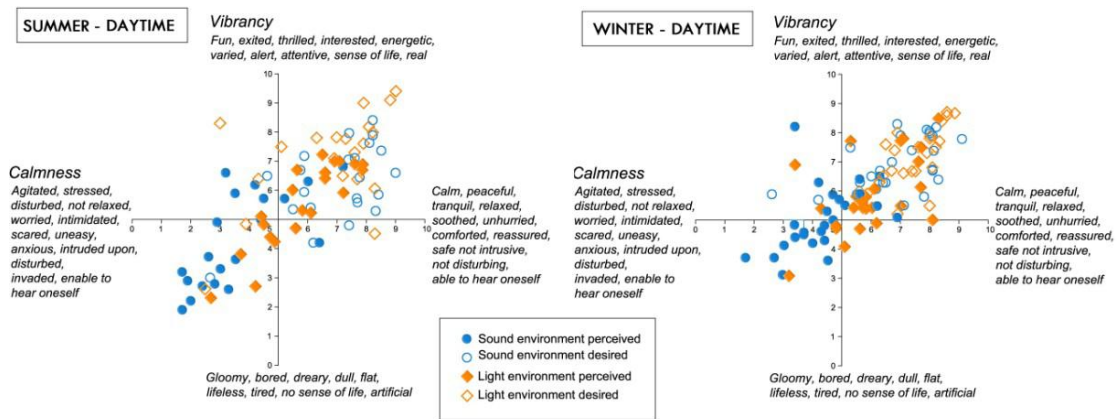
SUMMER - DAYTIME

Vibrancy
Fun, exited, thrilled, interested, energetic, varied, alert, attentive, sense of life, real

Calmness
Agitated, stressed, disturbed, not relaxed, worried, intimidated, scared, uneasy, anxious, intruded upon, disturbed, invaded, enable to hear oneself

Calm, peaceful, tranquil, relaxed, soothed, unhurried, comforted, reassured, safe not intrusive, not disturbing, able to hear oneself

Gloomy, bored, dreary, dull, flat, lifeless, tired, no sense of life, artificial

10 9 8 7 6 5 4 3 2 1 0
0 1 2 3 4 5 6 7 8 9 10

WINTER - DAYTIME

Vibrancy
Fun, exited, thrilled, interested, energetic, varied, alert, attentive, sense of life, real

Calmness
Agitated, stressed, disturbed, not relaxed, worried, intimidated, scared, uneasy, anxious, intruded upon, disturbed, invaded, enable to hear oneself

Calm, peaceful, tranquil, relaxed, soothed, unhurried, comforted, reassured, safe not intrusive, not disturbing, able to hear oneself

Gloomy, bored, dreary, dull, flat, lifeless, tired, no sense of life, artificial

10 9 8 7 6 5 4 3 2 1 0
0 1 2 3 4 5 6 7 8 9 10

Sound environment perceived
Sound environment desired
Light environment perceived
Light environment desired